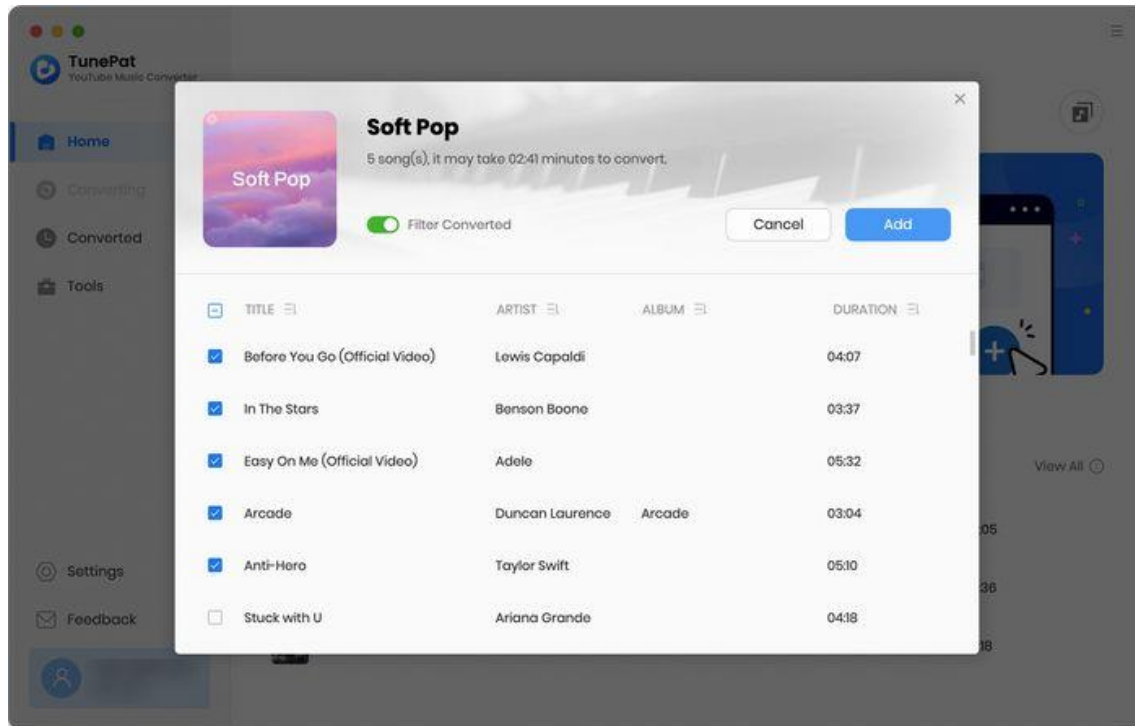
TunePat
YouTube Music Converter

Home
Converting
Converted
Tools

Settings
Feedback

Soft Pop

Soft Pop
5 song(s), it may take 02:41 minutes to convert.

Filter Converted

Cancel
Add

| | TITLE | ARTIST | ALBUM | DURATION |
|---|---|---|---|---|
| | Before You Go (Official Video) | Lewis Capaldi | | 04:07 |
| | In The Stars | Benson Boone | | 03:37 |
| | Easy On Me (Official Video) | Adele | | 05:32 |
| | Arcade | Duncan Laurence | Arcade | 03:04 |
| | Anti-Hero | Taylor Swift | | 05:10 |
| | Stuck with U | Ariana Grande | | 04:18 |

View All

05
36
18